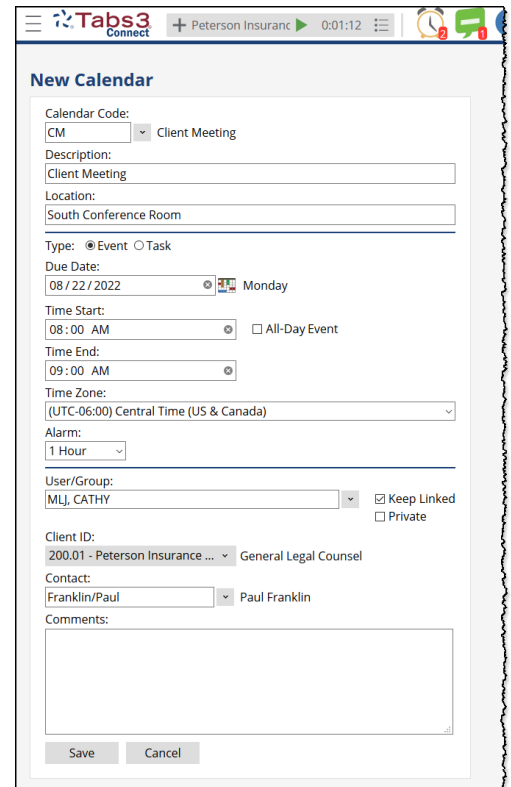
Tabs3 Connect
Peterson Insuranc 0:01:12
2
1

New Calendar

Calendar Code:
CM Client Meeting
Description:
Client Meeting
Location:
South Conference Room

Type: Event Task
Due Date:
08 / 22 / 2022 Monday
Time Start:
08 : 00 AM All-Day Event
Time End:
09 : 00 AM
Time Zone:
(UTC-06:00) Central Time (US & Canada)
Alarm:
1 Hour

User/Group:
MLJ, CATHY Keep Linked
Private
Client ID:
200.01 - Peterson Insurance ... General Legal Counsel
Contact:
Franklin/Paul Paul Franklin
Comments:

Save Cancel